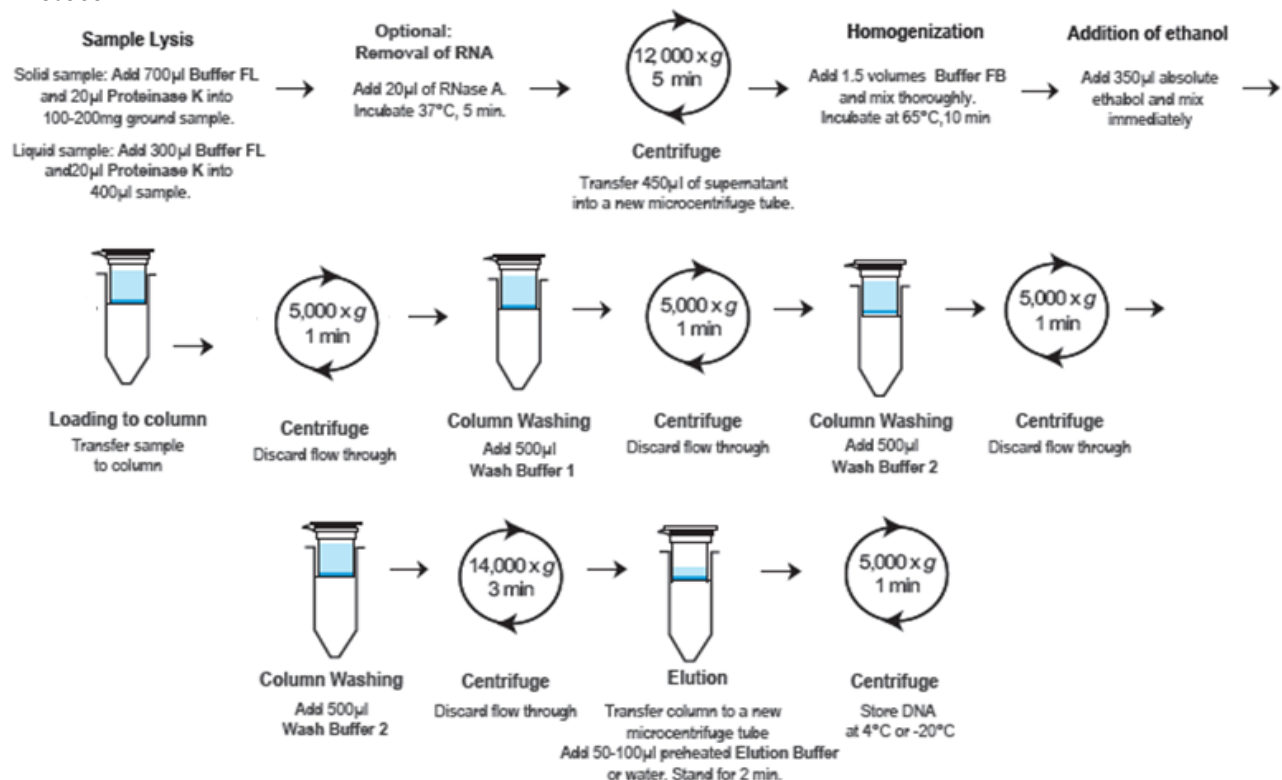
Sample Lysis

Solid sample: Add 700µl Buffer FL and 20µl Proteinase K into 100-200mg ground sample.

Liquid sample: Add 300µl Buffer FL and20µl Proteinase K into 400µl sample.

Optional: Removal of RNA

Add 20µl of RNase A. Incubate 37°C, 5 min.

12,000 x $g$
5 min

Centrifuge

Transfer 450µl of supernatant into a new microcentrifuge tube.

Homogenization

Add 1.5 volumes Buffer FB and mix thoroughly. Incubate at 65°C,10 min

Addition of ethanol

Add 350µl absolute ethabol and mix immediately

Loading to column

Transfer sample to column

5,000 x $g$
1 min

Centrifuge

Discard flow through

Column Washing

Add 500µl
Wash Buffer 1

5,000 x $g$
1 min

Centrifuge

Discard flow through

Column Washing

Add 500µl
Wash Buffer 2

5,000 x $g$
1 min

Centrifuge

Discard flow through

Column Washing

Add 500µl
Wash Buffer 2

14,000 x $g$
3 min

Centrifuge

Discard flow through

Elution

Transfer column to a new microcentrifuge tube
Add 50-100µl preheated Elution Buffer or water. Stand for 2 min.

5,000 x $g$
1 min

Centrifuge

Store DNA at 4°C or -20°C